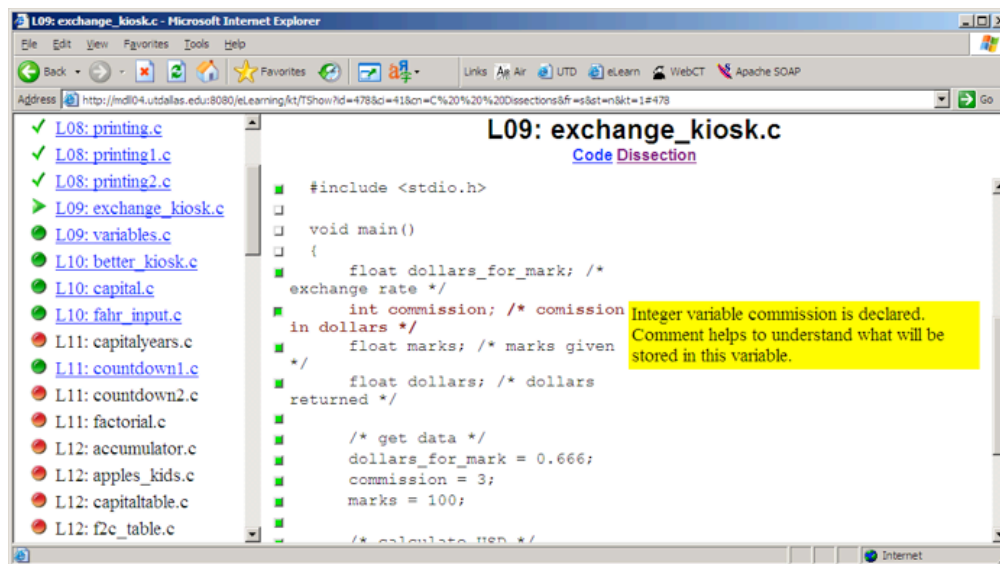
L09: exchange_kiosk.c - Microsoft Internet Explorer

File Edit View Favorites Tools Help

Back Favorites Links Air UTD eLearn WebCT Apache SOAP

Address http://mdl04.utdallas.edu:8080/eLearning/kt/TShow?id=478&ci=41&cn=C%20%20%20Dissections&fr=s&st=n&kt=1#478 Go

L08: printing.c
L08: printing1.c
L08: printing2.c
L09: exchange_kiosk.c
L09: variables.c
L10: better_kiosk.c
L10: capital.c
L10: fahr_input.c
L11: capitalyears.c
L11: countdown1.c
L11: countdown2.c
L11: factorial.c
L12: accumulator.c
L12: apples_kids.c
L12: capitaltable.c
L12: f2c_table.c

L09: exchange_kiosk.c

Code Dissection

#include <stdio.h>

void main()
{
float dollars_for_mark; /* exchange rate */
int commission; /* comission in dollars */
float marks; /* marks given */
float dollars; /* dollars returned */

/* get data */
dollars_for_mark = 0.666;
commission = 3;
marks = 100;

/* calculate USD */

Integer variable commission is declared. Comment helps to understand what will be stored in this variable.

Internet